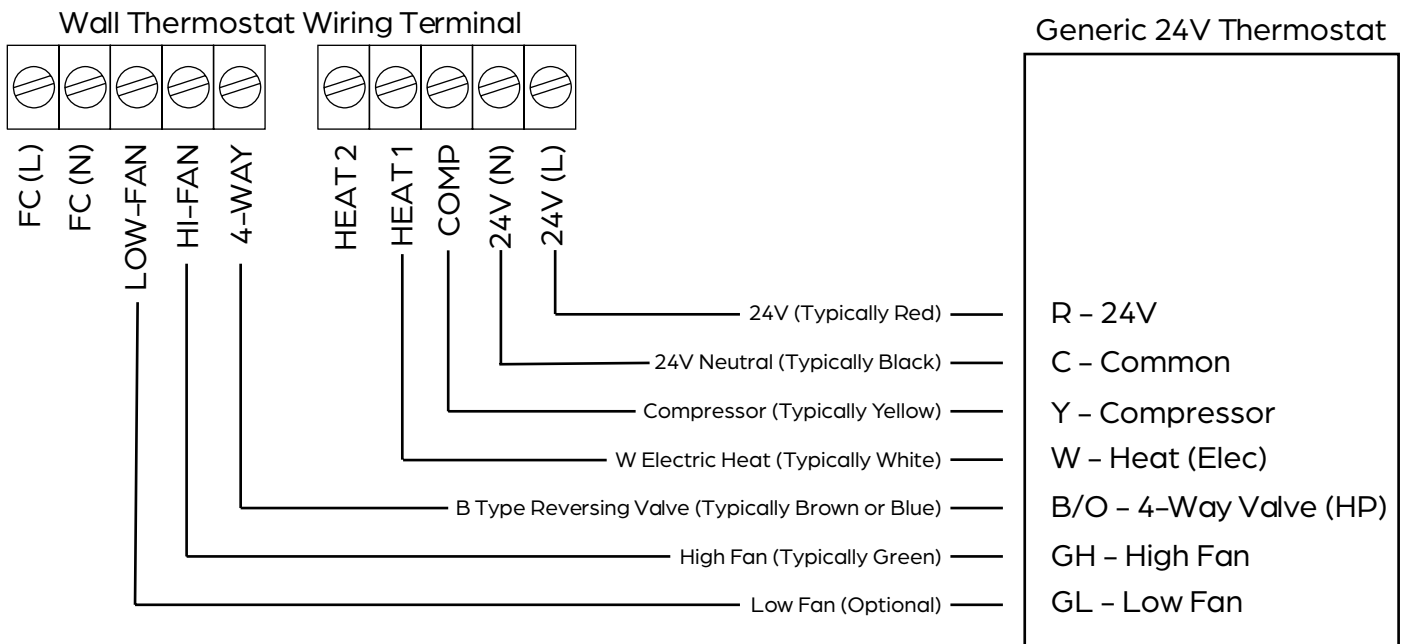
Wall Thermostat Wiring Terminal

FC (L)
FC (N)
LOW-FAN
HI-FAN
4-WAY

HEAT 2
HEAT 1
COMP
24V (N)
24V (L)

Generic 24V Thermostat

24V (Typically Red)
R – 24V
24V Neutral (Typically Black)
C – Common
Compressor (Typically Yellow)
Y – Compressor
W Electric Heat (Typically White)
W – Heat (Elec)
B Type Reversing Valve (Typically Brown or Blue)
B/O – 4-Way Valve (HP)
High Fan (Typically Green)
GH – High Fan
Low Fan (Optional)
GL – Low Fan